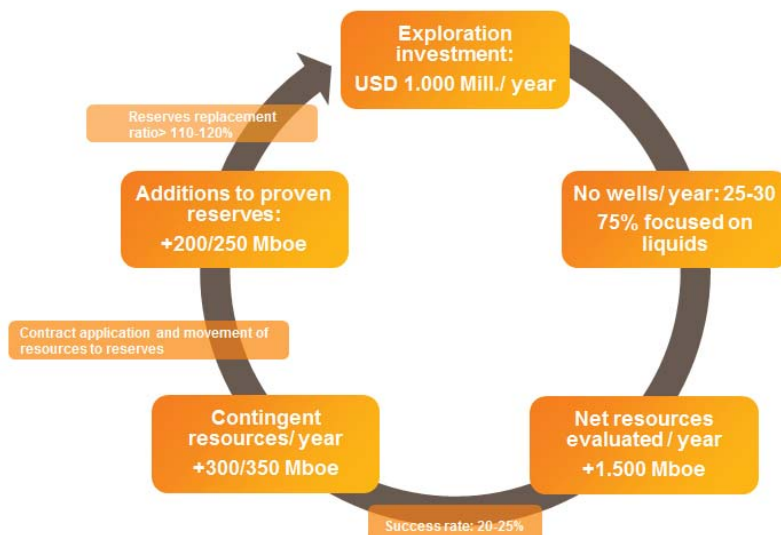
Exploration investment:
USD 1.000 Mill./ year

No wells/ year: 25-30
75% focused on liquids

Net resources evaluated / year
+1.500 Mboe

Success rate: 20-25%

Contingent resources/ year
+300/350 Mboe

Contract application and movement of resources to reserves

Additions to proven reserves:
+200/250 Mboe

Reserves replacement ratio> 110-120%